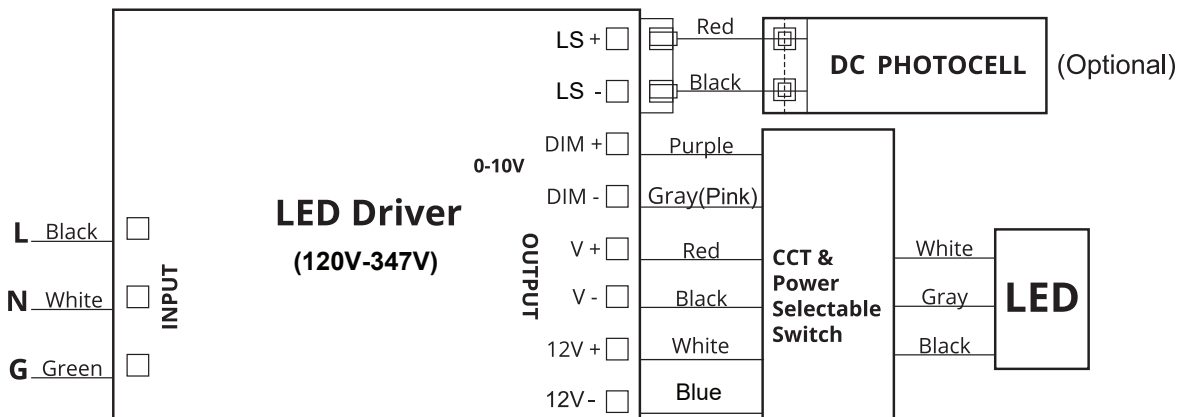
LED Driver
(120V-347V)

L Black
N White
G Green
INPUT

OUTPUT
LS +
LS -
DIM +
0-10V
DIM -
V +
V -
12V +
12V -

Red
Black
Purple
Gray(Pink)
Red
Black
White
Blue

DC PHOTOCELL (Optional)

CCT & Power Selectable Switch

White
Gray
Black

LED